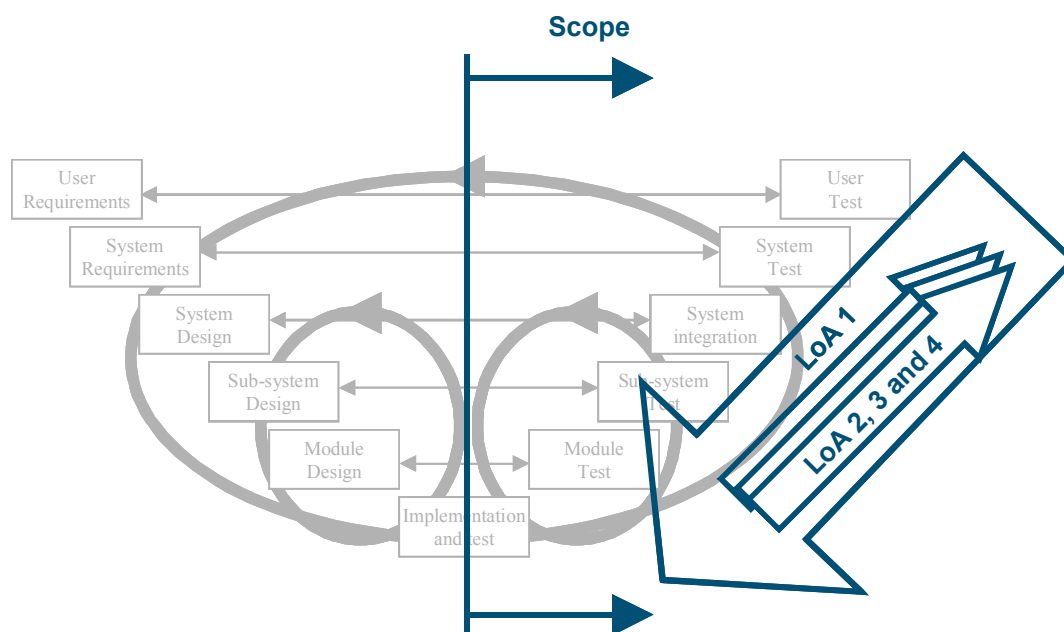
Scope

User Requirements

User Test

System Requirements

System Test

System Design

System integration

Sub-system Design

Sub-system Test

Module Design

Module Test

Implementation and test

LoA 1

LoA 2, 3 and 4